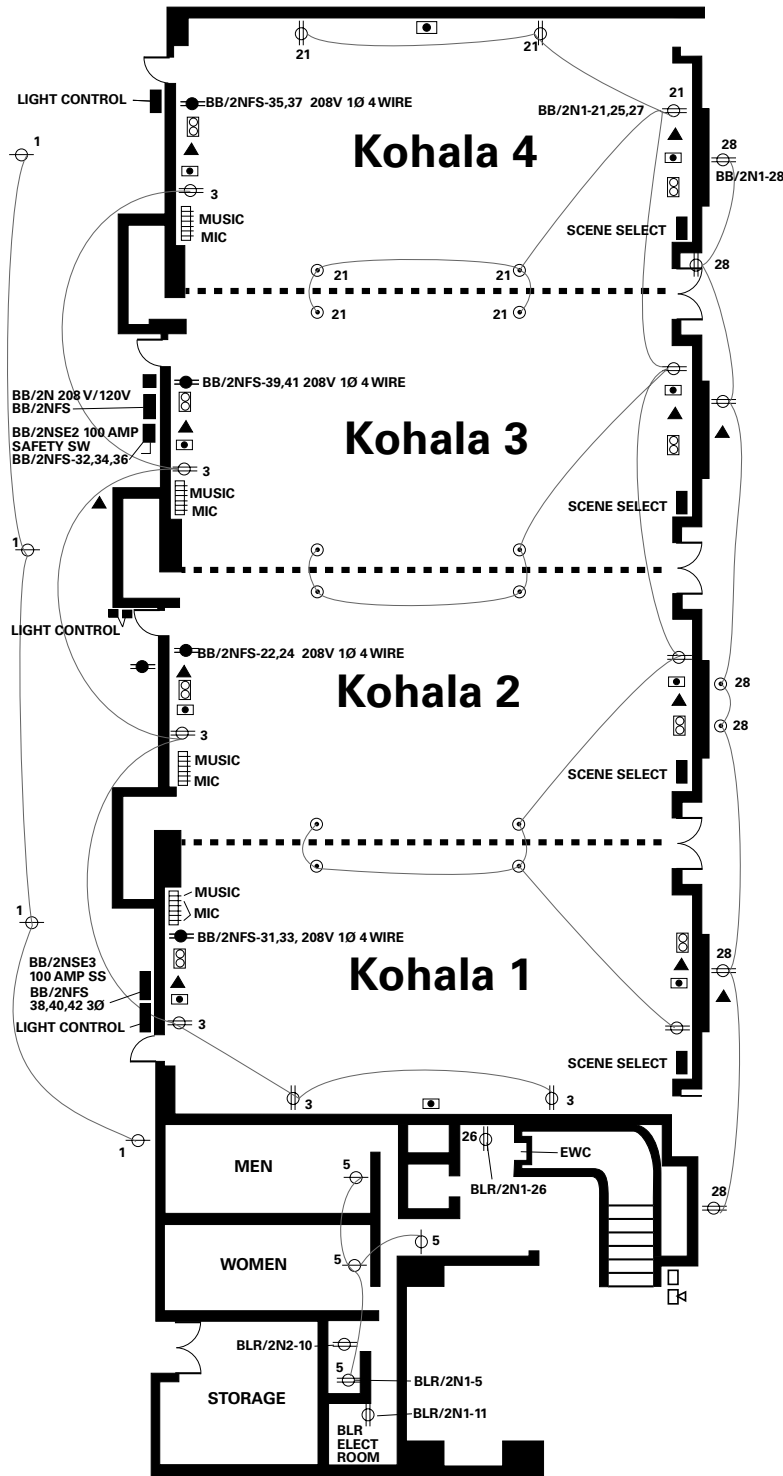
21
21
LIGHT CONTROL
BB/2NFS-35,37 208V 1Ø 4 WIRE
1
Kohala 4
21
BB/2N1-21,25,27
28
BB/2N1-28
3
MUSIC
MIC
SCENE SELECT
28
21
21
21
21
BB/2NFS-39,41 208V 1Ø 4 WIRE
BB/2N 208 V/120V
BB/2NFS
BB/2NSE2 100 AMP
SAFETY SW
BB/2NFS-32,34,36
Kohala 3
3
MUSIC
MIC
SCENE SELECT
1
LIGHT CONTROL
BB/2NFS-22,24 208V 1Ø 4 WIRE
Kohala 2
28
28
3
MUSIC
MIC
SCENE SELECT
MUSIC
MIC
1
BB/2NFS-31,33, 208V 1Ø 4 WIRE
28
BB/2NSE3
100 AMP SS
BB/2NFS
38,40,42 3Ø
Kohala 1
LIGHT CONTROL
3
SCENE SELECT
3
3
1
26
EWC
MEN
5
BLR/2N1-26
28
5
5
WOMEN
BLR/2N2-10
5
BLR/2N1-5
STORAGE
BLR/2N1-11
BLR
ELECT
ROOM